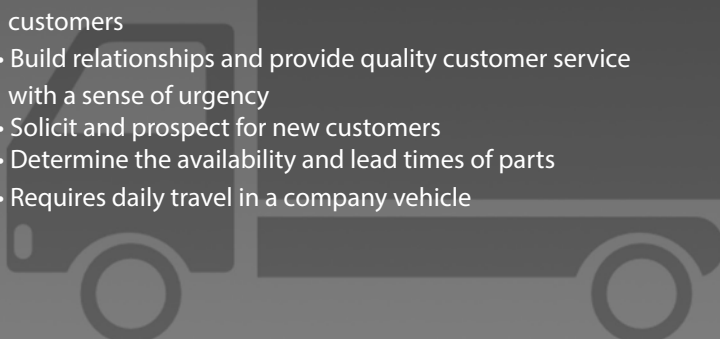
customers
• Build relationships and provide quality customer service with a sense of urgency
• Solicit and prospect for new customers
• Determine the availability and lead times of parts
• Requires daily travel in a company vehicle